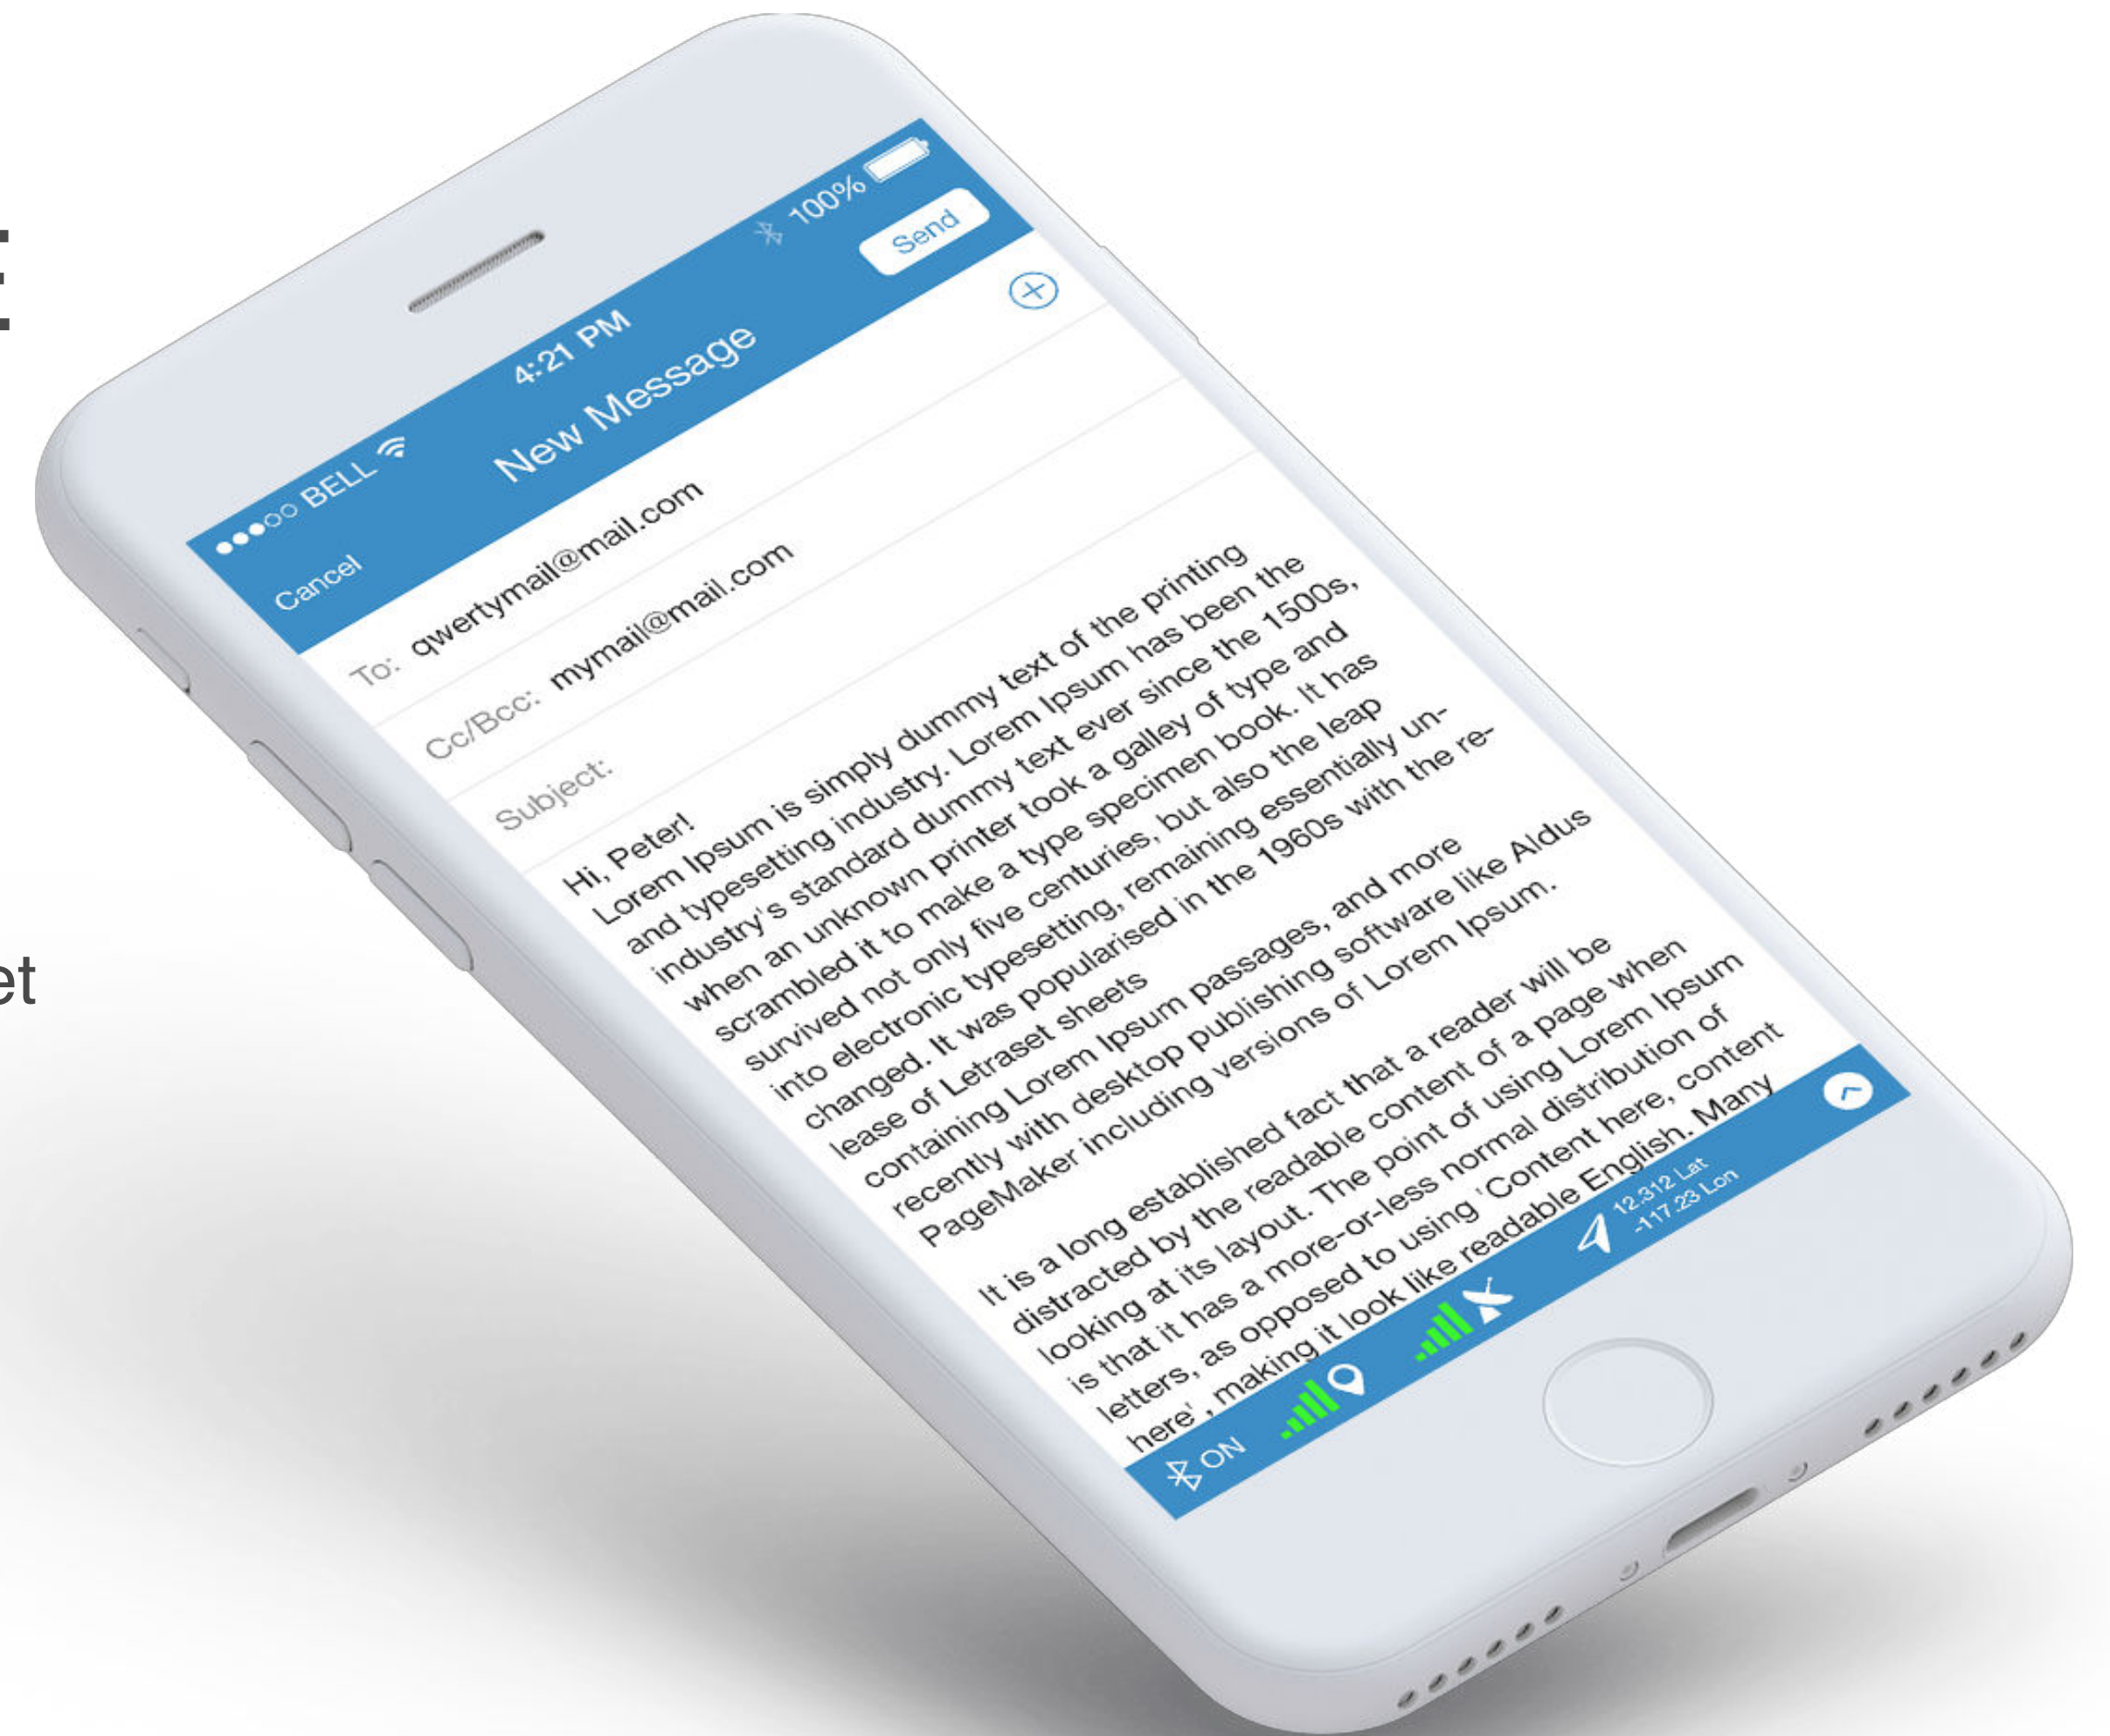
E

et

●●●○○ BELL 4:21 PM 100%

Cancel New Message Send

To: qwertymail@mail.com

Cc/Bcc: mymail@mail.com

Subject:

Hi, Peter!
Lorem Ipsum is simply dummy text of the printing and typesetting industry. Lorem Ipsum has been the industry's standard dummy text ever since the 1500s, when an unknown printer took a galley of type and scrambled it to make a type specimen book. It has survived not only five centuries, but also the leap into electronic typesetting, remaining essentially unchanged. It was popularised in the 1960s with the release of Letraset sheets containing Lorem Ipsum passages, and more recently with desktop publishing software like Aldus PageMaker including versions of Lorem Ipsum.

It is a long established fact that a reader will be distracted by the readable content of a page when looking at its layout. The point of using Lorem Ipsum is that it has a more-or-less normal distribution of letters, as opposed to using 'Content here, content here', making it look like readable English. Many

ON

12.312 Lat
-117.23 Lon